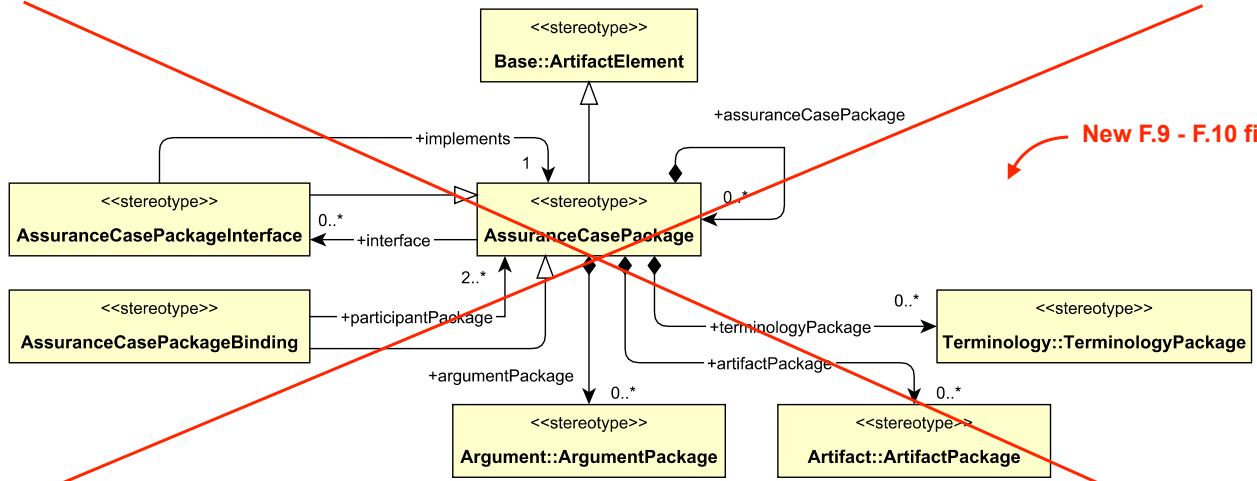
<<stereotype>>
Base::ArtifactElement

+assuranceCasePackage

+implements

1

New F.9 - F.10 fi

<<stereotype>>
AssuranceCasePackageInterface

<<stereotype>>
AssuranceCasePackage

0..*

0..*

+interface

2..*

<<stereotype>>
AssuranceCasePackageBinding

+participantPackage

0..*

+terminologyPackage

<<stereotype>>
Terminology::TerminologyPackage

+artifactPackage

+argumentPackage

0..*

0..*

<<stereotype>>
Argument::ArgumentPackage

<<stereotype>>
Artifact::ArtifactPackage